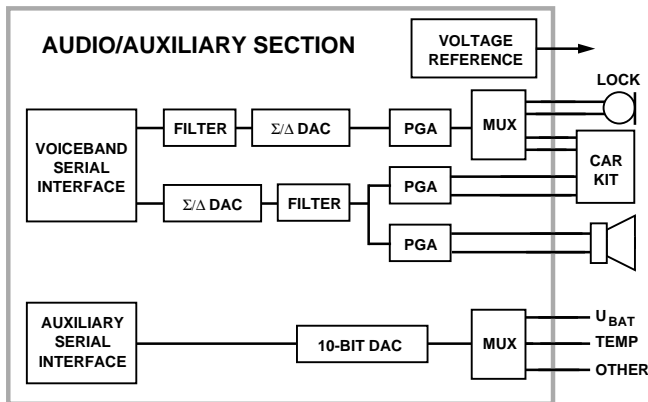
AUDIO/AUXILIARY SECTION

VOLTAGE REFERENCE

LOCK

VOICEBAND SERIAL INTERFACE

FILTER

$\Sigma/\Delta$ DAC

PGA

MUX

CAR KIT

$\Sigma/\Delta$ DAC

FILTER

PGA

PGA

AUXILIARY SERIAL INTERFACE

10-BIT DAC

MUX

$U_{BAT}$

TEMP

OTHER